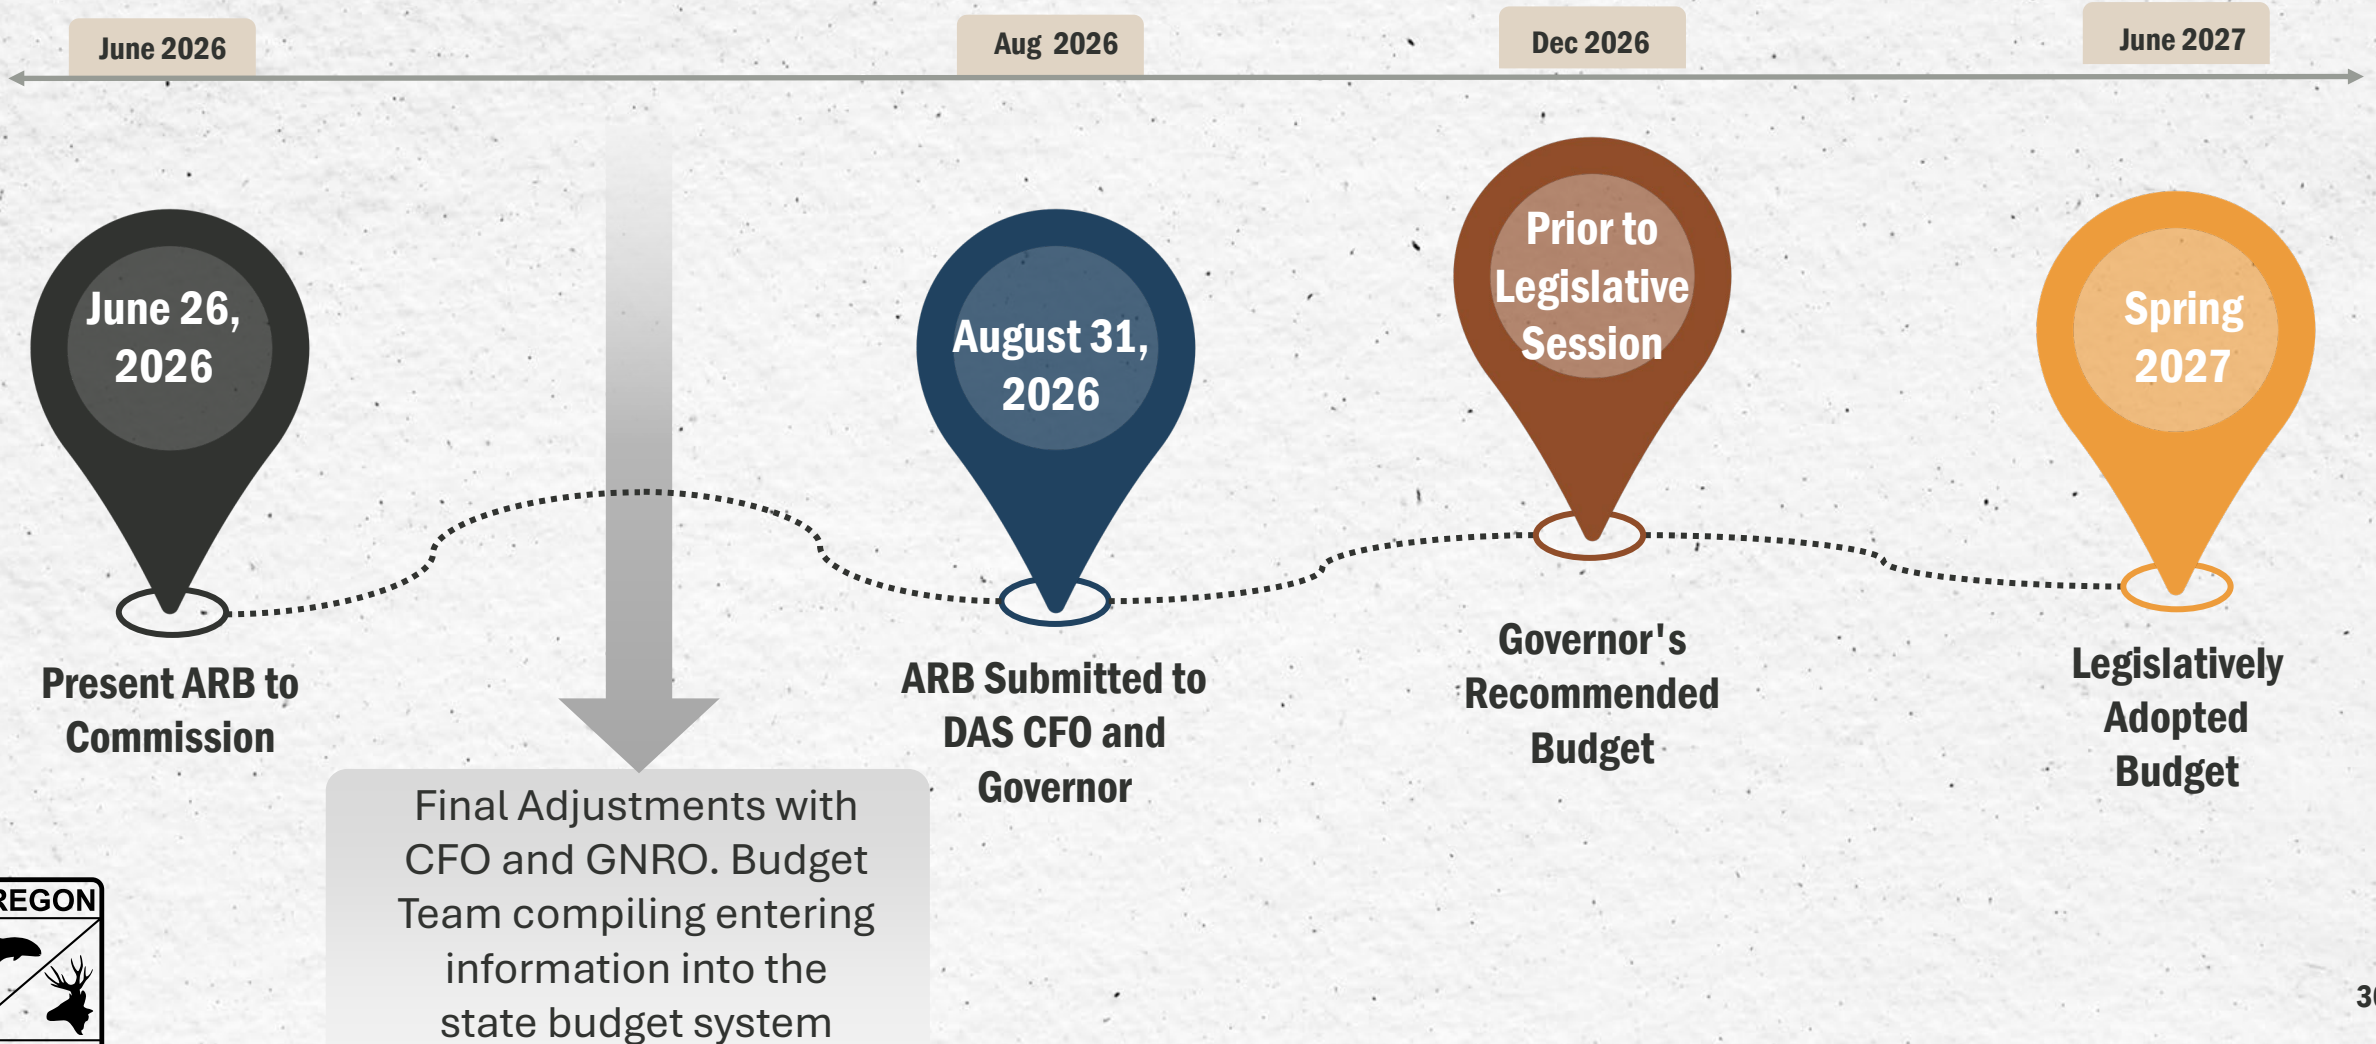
June 2026

Aug 2026

Dec 2026

June 2027

June 26, 2026

Present ARB to Commission

Final Adjustments with CFO and GNRO. Budget Team compiling entering information into the state budget system

August 31, 2026

ARB Submitted to DAS CFO and Governor

Prior to Legislative Session

Governor's Recommended Budget

Spring 2027

Legislatively Adopted Budget

REGON

3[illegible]